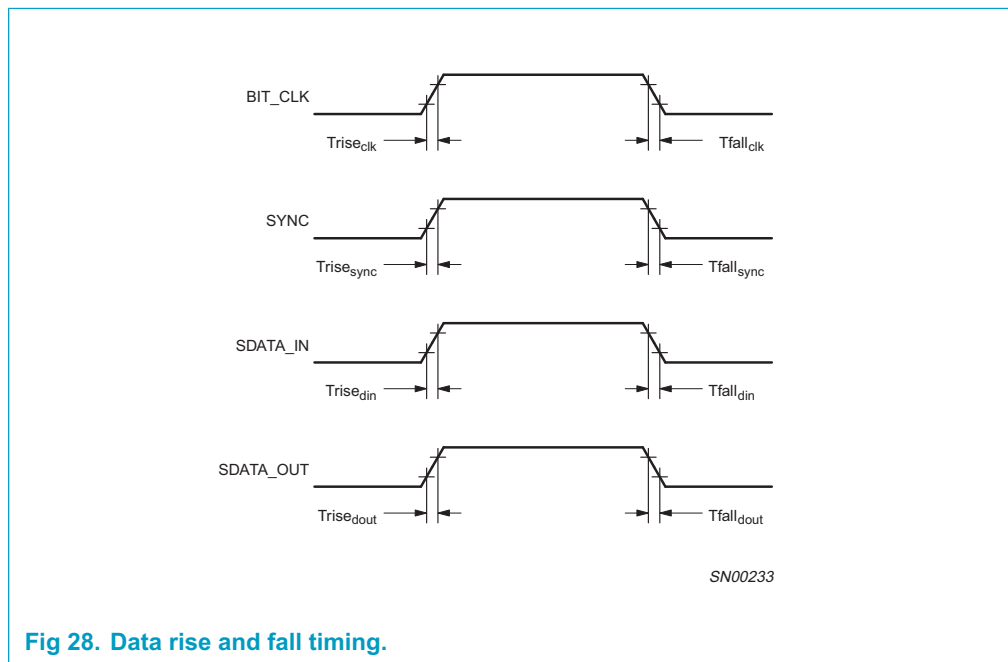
BIT_CLK

$Trise_{clk}$

$Tfall_{clk}$

SYNC

$Trise_{sync}$

$Tfall_{sync}$

SDATA_IN

$Trise_{din}$

$Tfall_{din}$

SDATA_OUT

$Trise_{dout}$

$Tfall_{dout}$

SN00233

Fig 28. Data rise and fall timing.